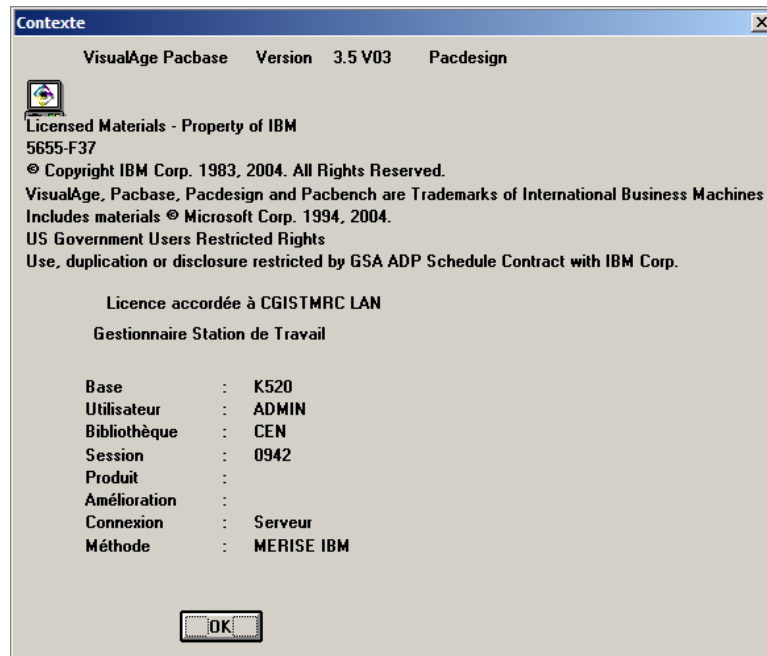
Contexte

VisualAge Pacbase Version 3.5 V03 Pacdesign

Licensed Materials - Property of IBM
5655-F37
© Copyright IBM Corp. 1983, 2004. All Rights Reserved.
VisualAge, Pacbase, Pacdesign and Pacbench are Trademarks of International Business Machines
Includes materials © Microsoft Corp. 1994, 2004.
US Government Users Restricted Rights
Use, duplication or disclosure restricted by GSA ADP Schedule Contract with IBM Corp.

Licence accordée à CGISTMRC LAN

Gestionnaire Station de Travail

| | | |
|---|---|---|
| Base | : | K520 |
| Utilisateur | : | ADMIN |
| Bibliothèque | : | CEN |
| Session | : | 0942 |
| Produit | : | |
| Amélioration | : | |
| Connexion | : | Serveur |
| Méthode | : | MERISE IBM |

OK